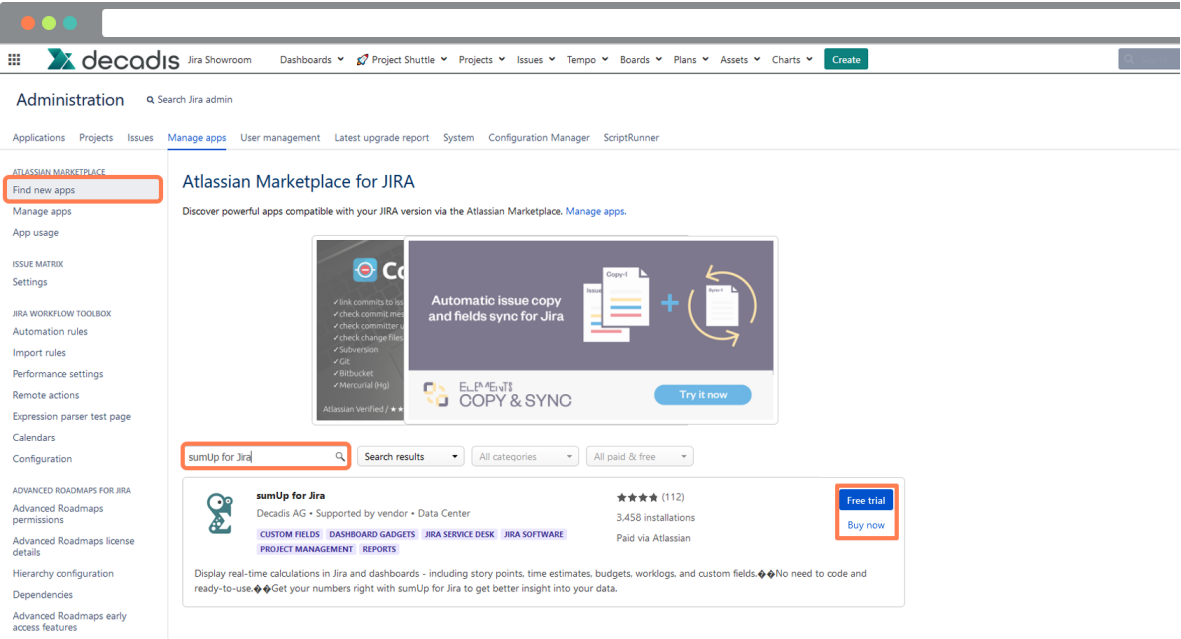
decadis Jira Showroom Dashboards Project Shuttle Projects Issues Tempo Boards Plans Assets Charts Create

Administration Search Jira admin

Applications Projects Issues Manage apps User management Latest upgrade report System Configuration Manager ScriptRunner

ATLASSIAN MARKETPLACE
Find new apps
Manage apps
App usage

ISSUE MATRIX
Settings

JIRA WORKFLOW TOOLBOX
Automation rules
Import rules
Performance settings
Remote actions
Expression parser test page
Calendars
Configuration

ADVANCED ROADMAPS FOR JIRA
Advanced Roadmaps permissions
Advanced Roadmaps license details
Hierarchy configuration
Dependencies
Advanced Roadmaps early access features

Atlassian Marketplace for JIRA

Discover powerful apps compatible with your JIRA version via the Atlassian Marketplace. Manage apps.

Co
✓link commits to iss
✓check commit mes
✓check committer
✓check change files
✓Subversion
✓Git
✓Bitbucket
✓Mercurial (Hg)
Atlassian Verified / ★★

Automatic issue copy and fields sync for Jira
Copy-1
Issue
Sync-1
ELEMENTS COPY & SYNC
Try it now

sumUp for Jira
Search results
All categories
All paid & free

sumUp for Jira
Decadis AG • Supported by vendor • Data Center
CUSTOM FIELDS DASHBOARD GADGETS JIRA SERVICE DESK JIRA SOFTWARE PROJECT MANAGEMENT REPORTS
★★★★ (112)
3,458 installations
Paid via Atlassian
Free trial
Buy now

Display real-time calculations in Jira and dashboards - including story points, time estimates, budgets, worklogs, and custom fields.��No need to code and ready-to-use.��Get your numbers right with sumUp for Jira to get better insight into your data.